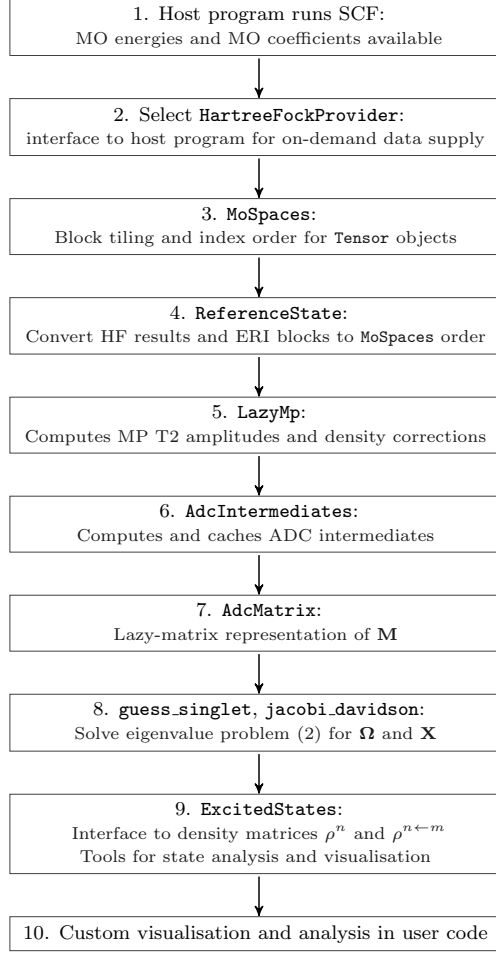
1. Host program runs SCF:
MO energies and MO coefficients available

2. Select HartreeFockProvider:
interface to host program for on-demand data supply

3. MoSpaces:
Block tiling and index order for Tensor objects

4. ReferenceState:
Convert HF results and ERI blocks to MoSpaces order

5. LazyMp:
Computes MP T2 amplitudes and density corrections

6. AdcIntermediates:
Computes and caches ADC intermediates

7. AdcMatrix:
Lazy-matrix representation of $\mathbf{M}$

8. guess_singlet, jacobi_davidson:
Solve eigenvalue problem (2) for $\mathbf{\Omega}$ and $\mathbf{X}$

9. ExcitedStates:
Interface to density matrices $\rho^n$ and $\rho^{n \leftarrow m}$
Tools for state analysis and visualisation

10. Custom visualisation and analysis in user code